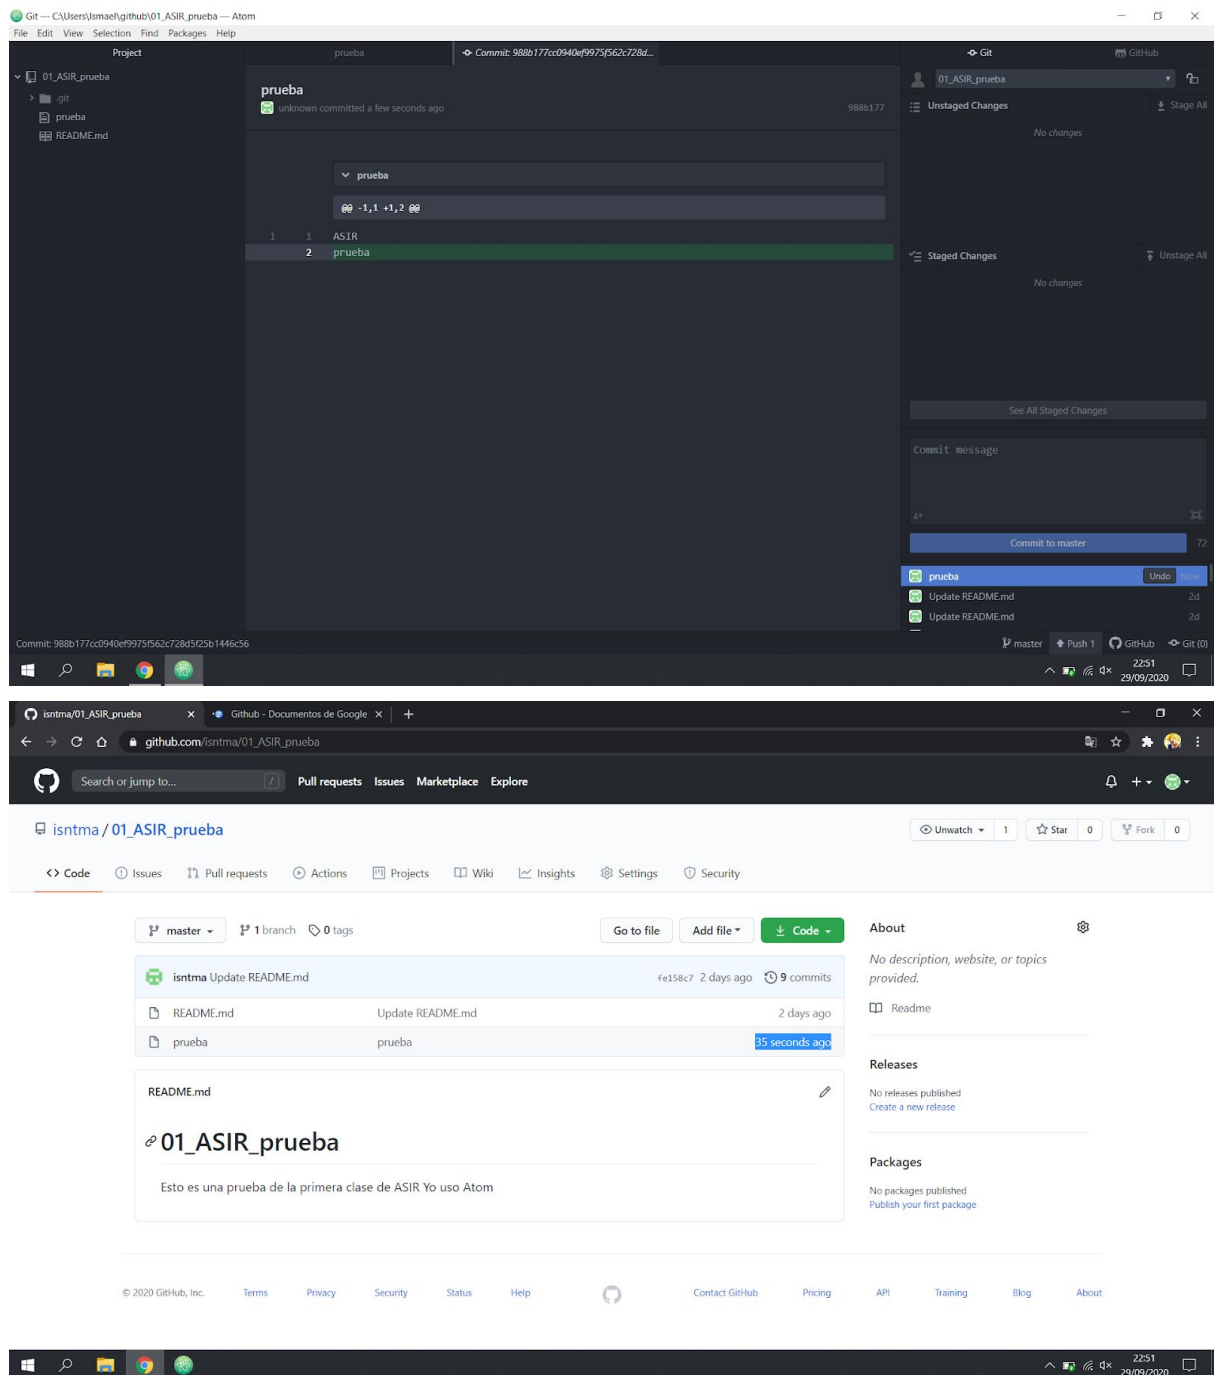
Git — C:\Users\Ismael\github\01_ASIR_prueba — Atom

File Edit View Selection Find Packages Help

Project

01_ASIR_prueba
.git
prueba
README.md

prueba

Commit: 988b177cc0940ef9975f562c728d...

prueba
unknown committed a few seconds ago
988b177

prueba
@@ -1,1 +1,2 @@
1 1 ASIR
2 prueba

Git
GitHub
01_ASIR_prueba
Unstaged Changes
Stage All
No changes
Staged Changes
Unstage All
No changes
See All Staged Changes
Commit message
Commit to master
72
prueba
Undo
Now
Update README.md
2d
Update README.md
2d

Commit: 988b177cc0940ef9975f562c728d5f25b1446c56
master
Push 1
GitHub
Git (0)

22:51
29/09/2020

isntma/01_ASIR_prueba
Github - Documentos de Google
github.com/isntma/01_ASIR_prueba

Search or jump to...
/
Pull requests Issues Marketplace Explore

isntma / 01_ASIR_prueba
Unwatch 1
Star 0
Fork 0

Code Issues Pull requests Actions Projects Wiki Insights Settings Security

master
1 branch
0 tags
Go to file
Add file
Code

isntma Update README.md
fe158c7 2 days ago
9 commits

| README.md | Update README.md | 2 days ago |
|---|---|---|
| prueba | prueba | 35 seconds ago |

README.md

01_ASIR_prueba

Esto es una prueba de la primera clase de ASIR Yo uso Atom

About
No description, website, or topics provided.
Readme

Releases
No releases published
Create a new release

Packages
No packages published
Publish your first package

© 2020 GitHub, Inc. Terms Privacy Security Status Help Contact GitHub Pricing API Training Blog About

22:51
29/09/2020